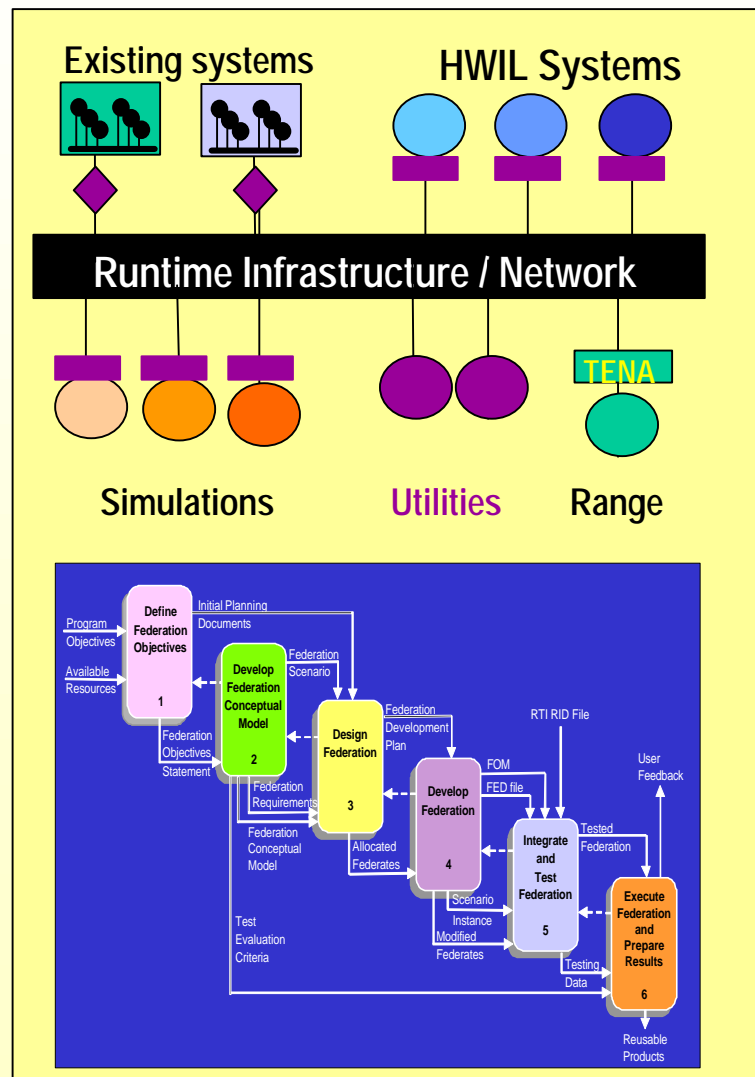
Existing systems

HWIL Systems

Runtime Infrastructure / Network

TENA

Simulations

Utilities

Range

Program Objectives

Available Resources

Define Federation Objectives

1

Initial Planning Documents

Federation Objectives Statement

Develop Federation Conceptual Model

2

Federation Scenario

Federation Requirements

Federation Conceptual Model

Test Evaluation Criteria

Design Federation

3

Federation Development Plan

Allocated Federates

Develop Federation

4

FOM

FED file

Scenario Instance

Modified Federates

RTI RID File

Integrate and Test Federation

5

Tested Federation

Testing Data

User Feedback

Execute Federation and Prepare Results

6

Reusable Products